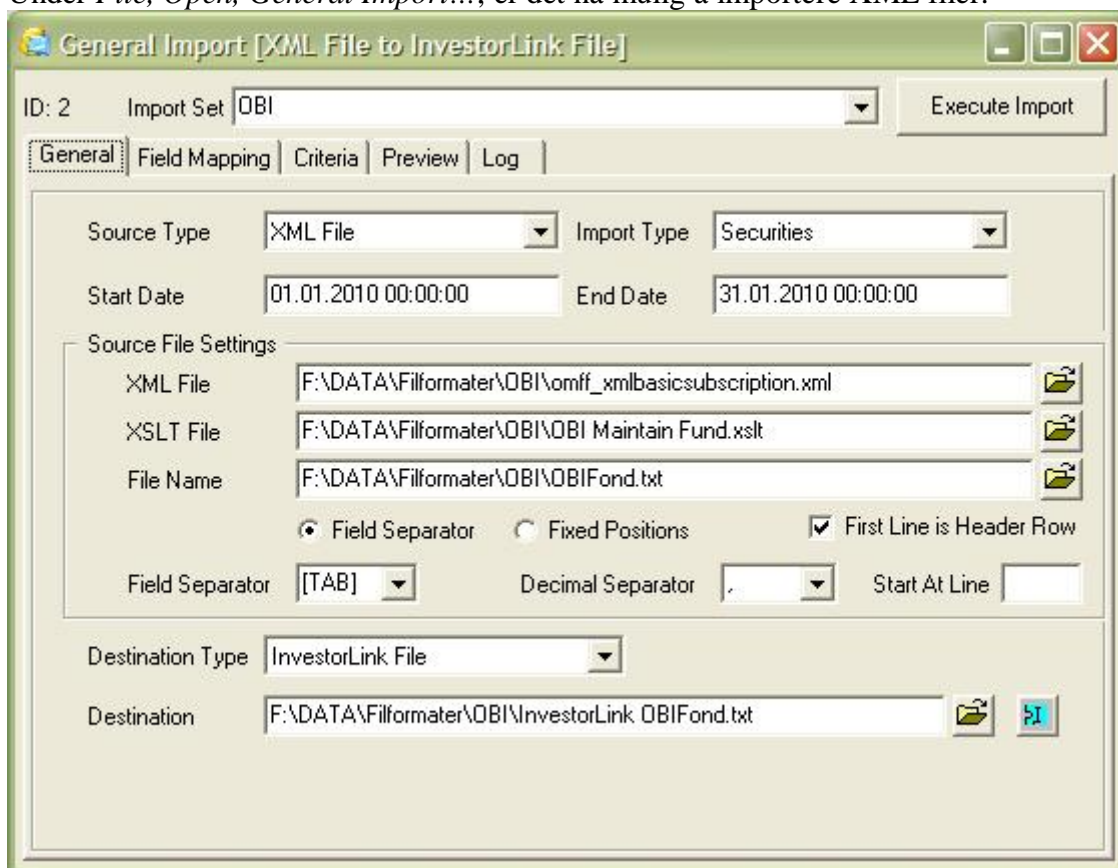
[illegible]

General Import [XML File to InvestorLink File]

ID: 2 Import Set OBI

Execute Import

General | Field Mapping | Criteria | Preview | Log

Source Type XML File

Import Type Securities

Start Date 01.01.2010 00:00:00

End Date 31.01.2010 00:00:00

Source File Settings

XML File F:\DATA\Filformater\OBI\omff_xmlbasicsubscription.xml

XSLT File F:\DATA\Filformater\OBI\OBI Maintain Fund.xslt

File Name F:\DATA\Filformater\OBI\OBIFond.txt

Field Separator

Fixed Positions

First Line is Header Row

Field Separator [TAB]

Decimal Separator ,

Start At Line

Destination Type InvestorLink File

Destination F:\DATA\Filformater\OBI\InvestorLink OBIFond.txt